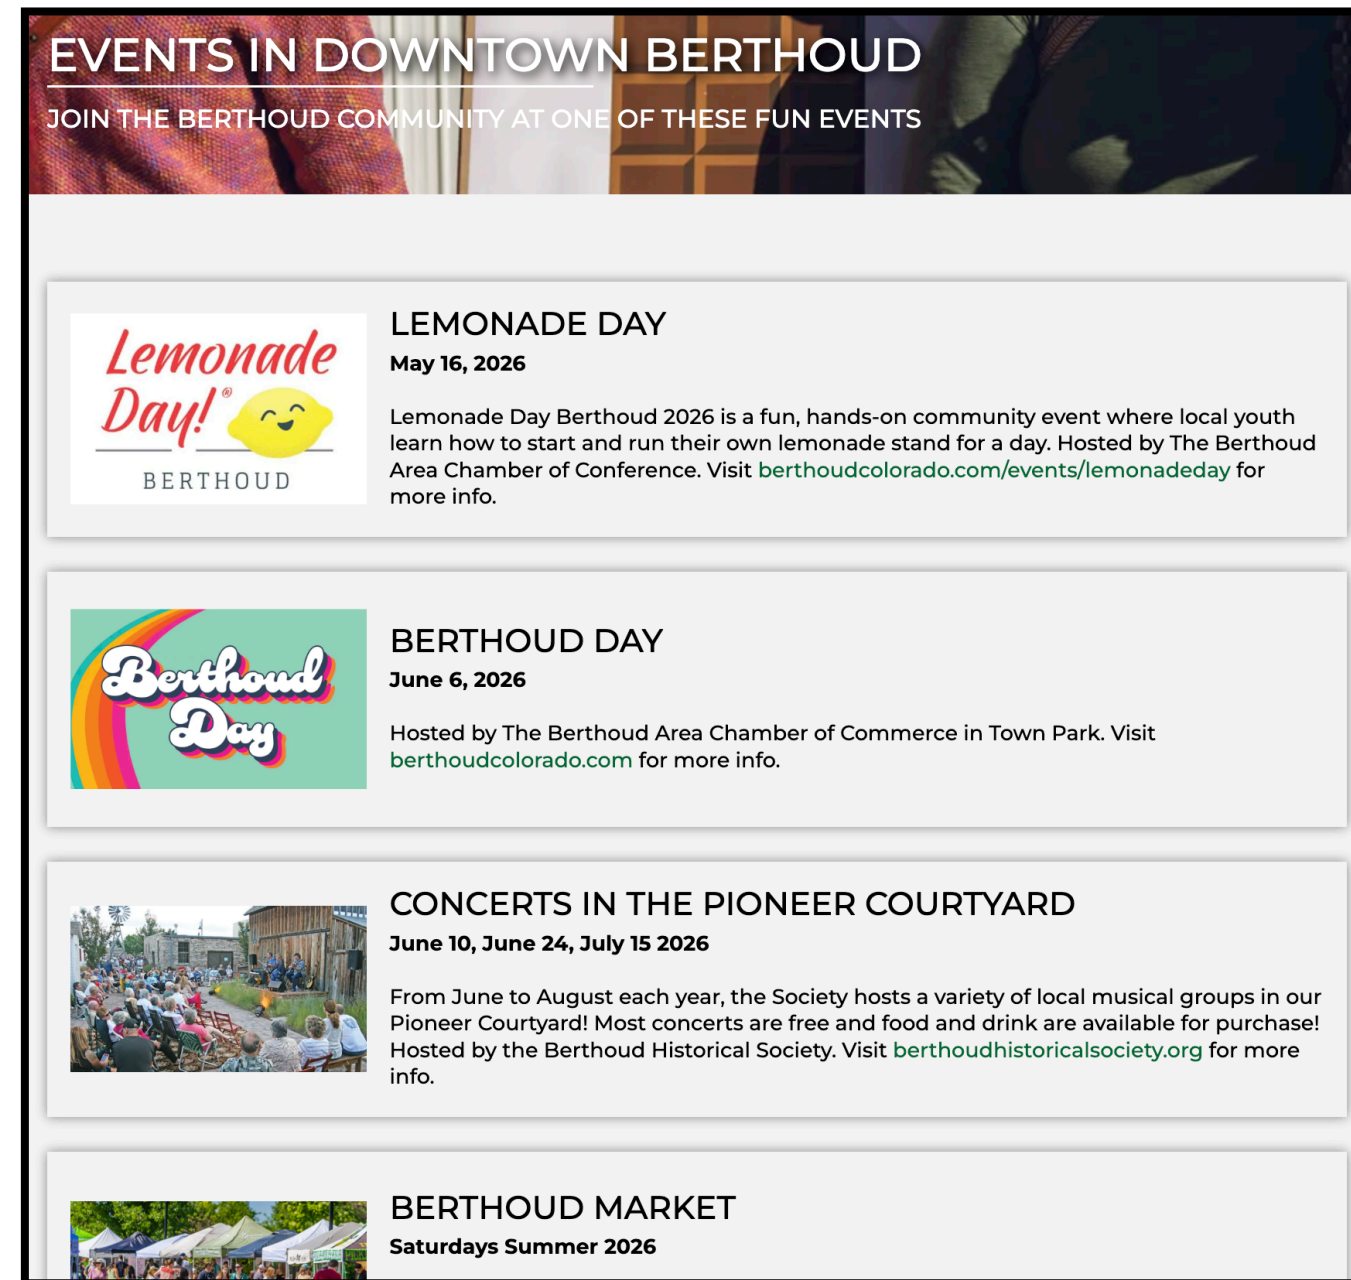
EVENTS IN DOWNTOWN BERTHOUD

JOIN THE BERTHOUD COMMUNITY AT ONE OF THESE FUN EVENTS

Lemonade Day!®
BERTHOUD

LEMONADE DAY
May 16, 2026

Lemonade Day Berthoud 2026 is a fun, hands-on community event where local youth learn how to start and run their own lemonade stand for a day. Hosted by The Berthoud Area Chamber of Conference. Visit berthoudcolorado.com/events/lemonadeday for more info.

Berthoud Day

BERTHOUD DAY
June 6, 2026

Hosted by The Berthoud Area Chamber of Commerce in Town Park. Visit berthoudcolorado.com for more info.

CONCERTS IN THE PIONEER COURTYARD
June 10, June 24, July 15 2026

From June to August each year, the Society hosts a variety of local musical groups in our Pioneer Courtyard! Most concerts are free and food and drink are available for purchase! Hosted by the Berthoud Historical Society. Visit berthoudhistoricalsociety.org for more info.

BERTHOUD MARKET
Saturdays Summer 2026